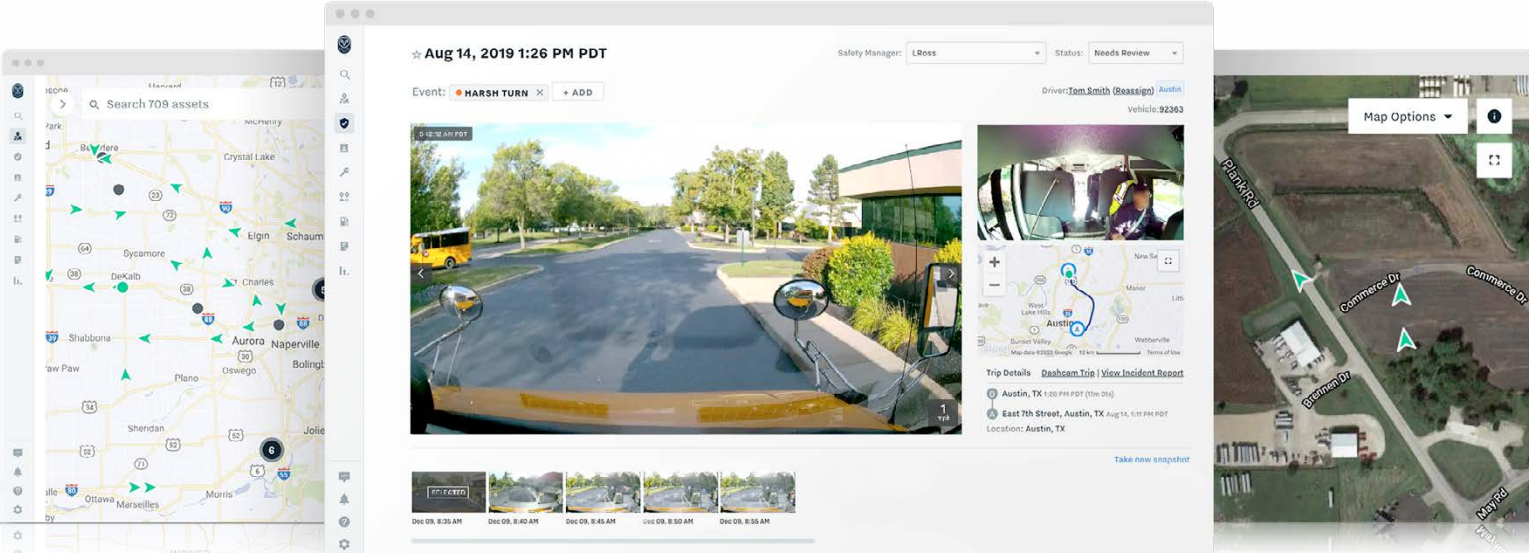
Search 709 assets

Belvidere
Crystal Lake
Elgin
Schaum
Sycamore
DeKalb
Charles
Shabbona
Aurora
Naperville
Bolingb
Paw Paw
Plano
Oswego
Sheridan
Jolie
Ottawa
Morris
Marseilles
6
5

☆ Aug 14, 2019 1:26 PM PDT

Safety Manager: LRoss
Status: Needs Review

Event: HARSH TURN × + ADD

Driver: Tom Smith (Reassign) Austin
Vehicle: 92363

1
New Se
West Lake Hills
Austin
Manor
Webberville
Sunset Valley
Map data ©2022 Google 10 km Terms of Use

Trip Details Dashcam Trip | View Incident Report
Austin, TX 1:26 PM PDT (17m 01s)
East 7th Street, Austin, TX Aug 14, 1:56 PM
Location: Austin, TX

Take new snapshot

SELECTED
Dec 09, 8:35 AM
Dec 09, 8:40 AM
Dec 09, 8:45 AM
Dec 09, 8:50 AM
Dec 09, 8:55 AM

Map Options
Plank Rd
Commerce Dr
Commerce Dr
Brennen Dr
May Rd